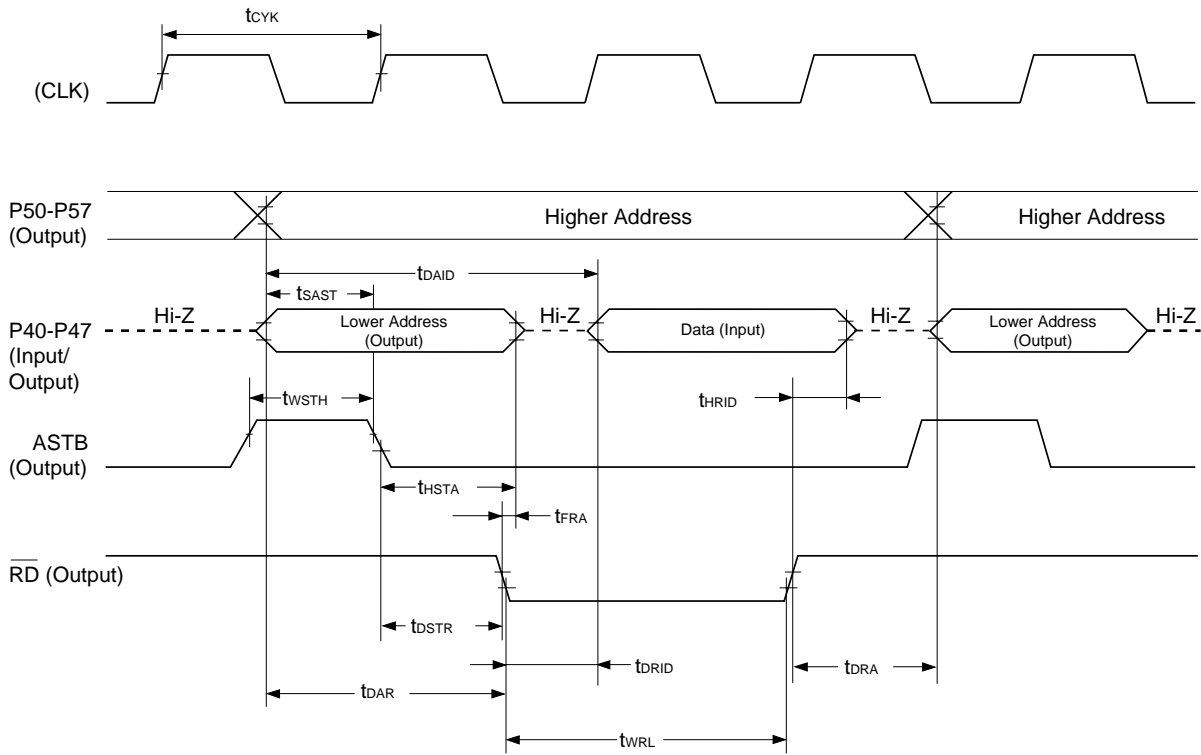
$t_{CYK}$

(CLK)

P50-P57 (Output)

Higher Address

Higher Address

$t_{DAID}$

$t_{SAST}$

P40-P47 (Input/ Output)

Hi-Z

Lower Address (Output)

Hi-Z

Data (Input)

Hi-Z

Lower Address (Output)

Hi-Z

$t_{WSTH}$

$t_{HRID}$

ASTB (Output)

$t_{HSTA}$

$t_{FRA}$

$\overline{RD}$ (Output)

$t_{DSTR}$

$t_{DRID}$

$t_{DRA}$

$t_{DAR}$

$t_{WRL}$